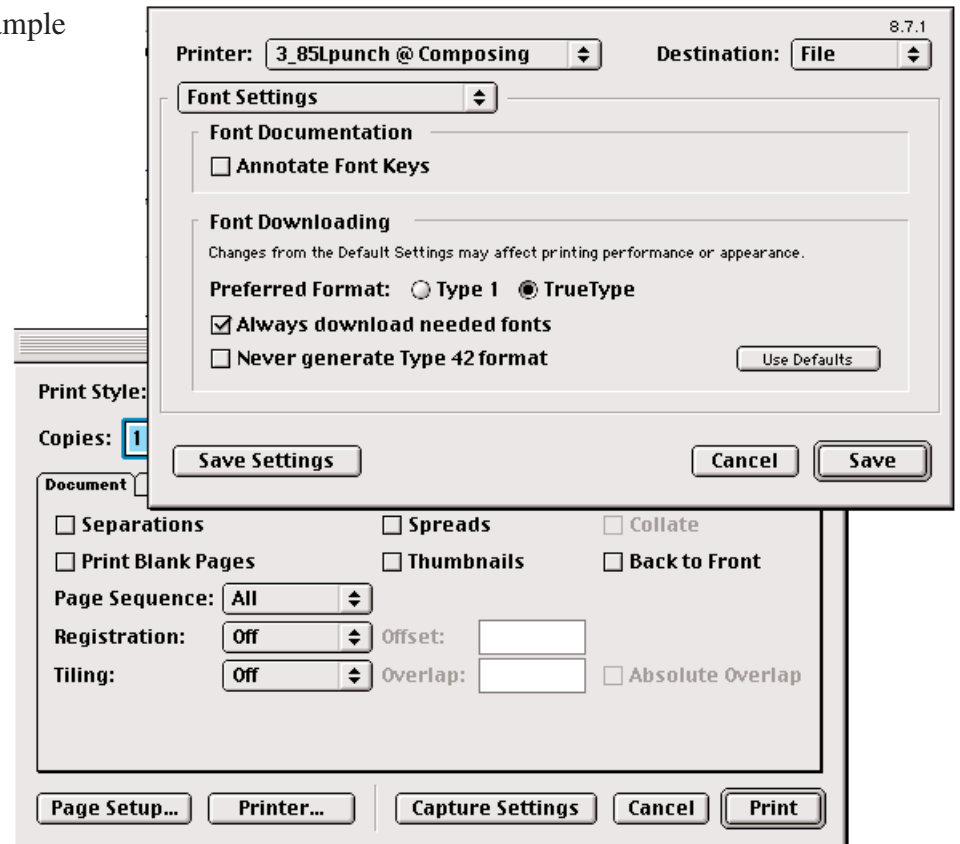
mple

8.7.1

Printer: 3_85Lpunch @ Composing

Destination: File

Font Settings

Font Documentation

☐ Annotate Font Keys

Font Downloading

Changes from the Default Settings may affect printing performance or appearance.

Preferred Format: ○ Type 1 ◉ TrueType

☑ Always download needed fonts

☐ Never generate Type 42 format

Use Defaults

Save Settings

Cancel

Save

Print Style:

Copies: 1

Document

☐ Separations

☐ Spreads

☐ Collate

☐ Print Blank Pages

☐ Thumbnails

☐ Back to Front

Page Sequence: All

Registration: Off

Offset:

Tiling: Off

Overlap:

☐ Absolute Overlap

Page Setup...

Printer...

Capture Settings

Cancel

Print